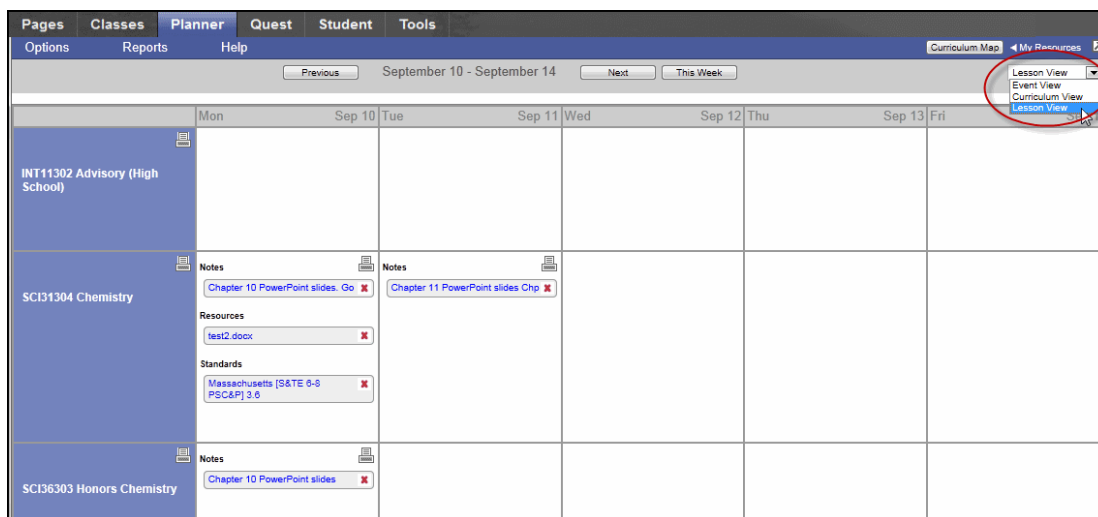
Pages Classes Planner Quest Student Tools

Options Reports Help

Curriculum Map ◄ My Resources

Previous September 10 - September 14 Next This Week

Lesson View
Event View
Curriculum View
Lesson View

| | Mon Sep 10 | Tue Sep 11 | Wed Sep 12 | Thu Sep 13 | Fri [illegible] |
|---|---|---|---|---|---|
| INT11302 Advisory (High School) | | | | | |
| SCI31304 Chemistry | Notes<br>Chapter 10 PowerPoint slides. Go<br>Resources<br>test2.docx<br>Standards<br>Massachusetts [S&TE 6-8 PSC&P] 3.6 | Notes<br>Chapter 11 PowerPoint slides Chp | | | |
| SCI36303 Honors Chemistry | Notes<br>Chapter 10 PowerPoint slides | | | | |